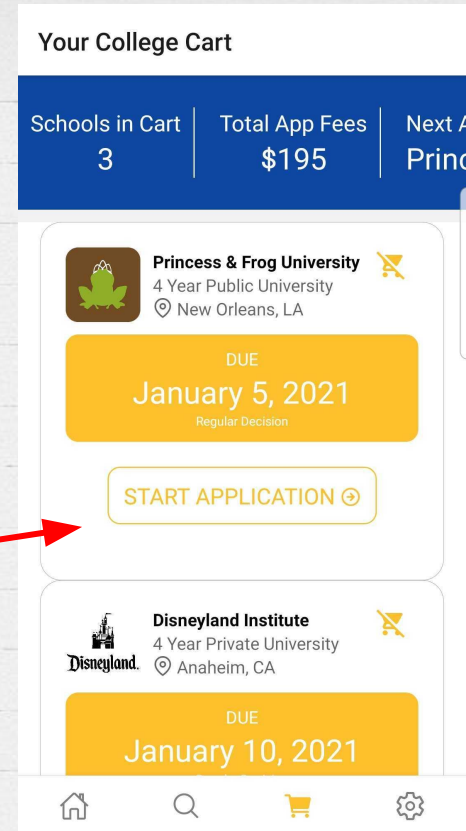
Your College Cart

Schools in Cart
3

Total App Fees
$195

Next A
Princ

Princess & Frog University
4 Year Public University
New Orleans, LA

DUE
January 5, 2021
Regular Decision

START APPLICATION

Disneyland Institute
4 Year Private University
Disneyland.
Anaheim, CA

DUE
January 10, 2021
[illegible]